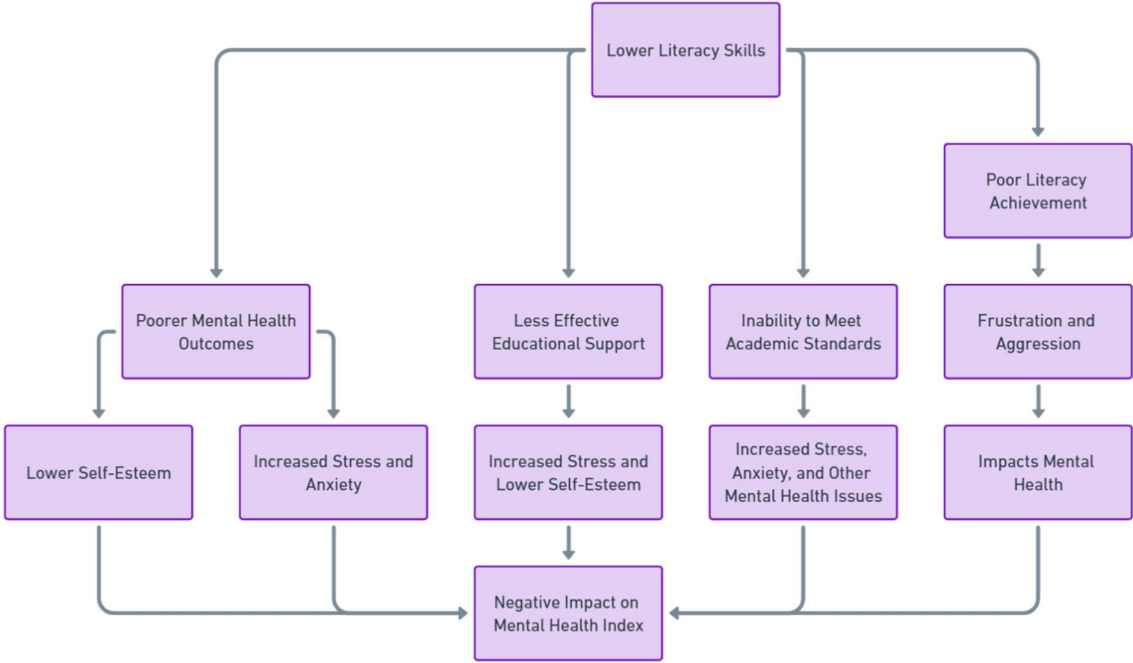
Lower Literacy Skills

Poor Literacy Achievement

Poorer Mental Health Outcomes

Less Effective Educational Support

Inability to Meet Academic Standards

Frustration and Aggression

Lower Self-Esteem

Increased Stress and Anxiety

Increased Stress and Lower Self-Esteem

Increased Stress, Anxiety, and Other Mental Health Issues

Impacts Mental Health

Negative Impact on Mental Health Index